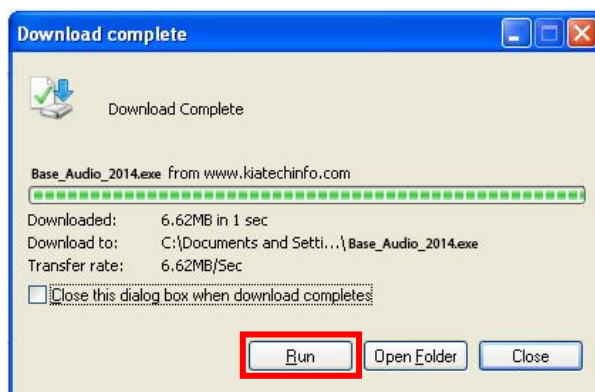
Download complete

Download Complete

Base_Audio_2014.exe from www.kiatechinfo.com

Downloaded: 6.62MB in 1 sec
Download to: C:\Documents and Setti...\Base_Audio_2014.exe
Transfer rate: 6.62MB/Sec

Close this dialog box when download completes

Run
Open Folder
Close